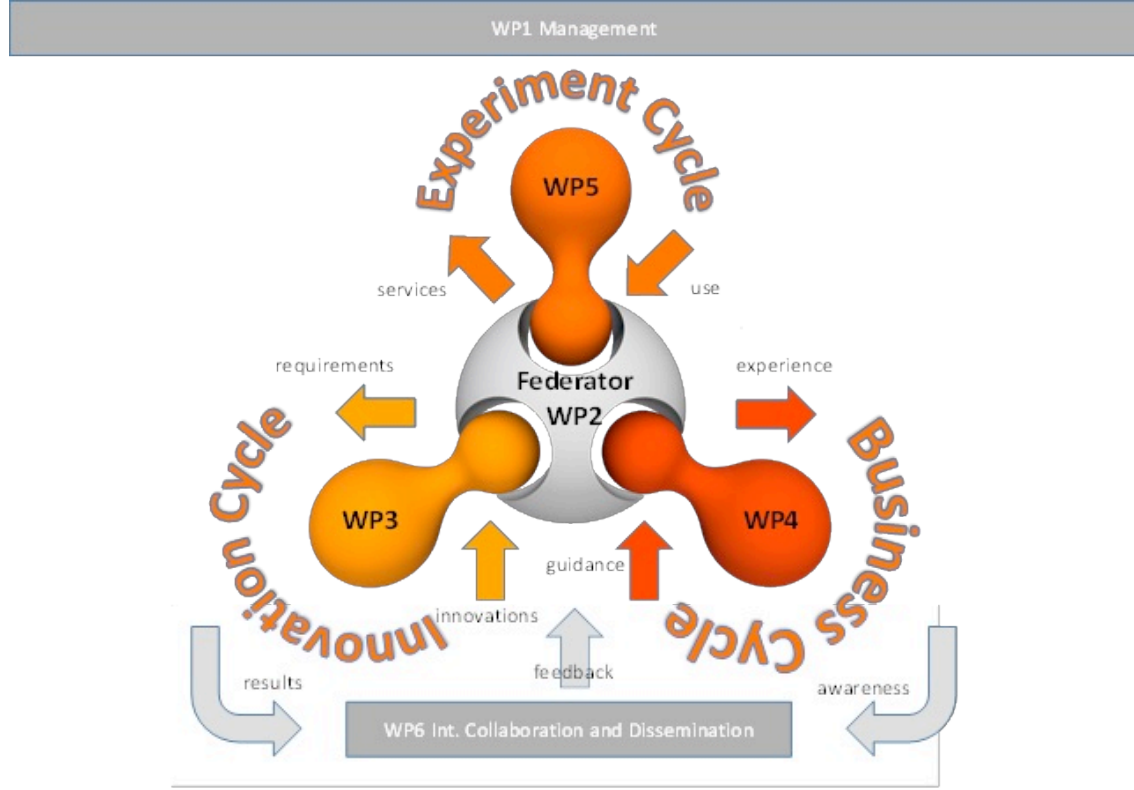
WP1 Management

Experiment Cycle

WP5

services

use

requirements

Federator
WP2

experience

Innovation Cycle

Business Cycle

WP3

WP4

guidance

innovations

results

feedback

awareness

WP6 Int. Collaboration and Dissemination